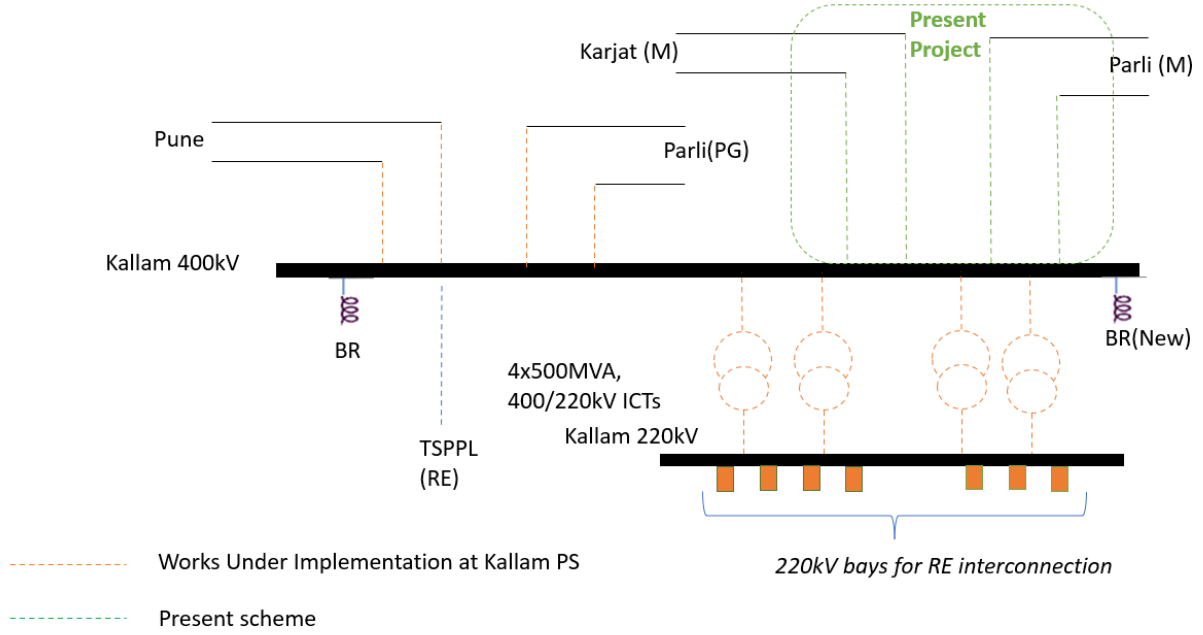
Present Project

Karjat (M)

Parli (M)

Pune

Parli(PG)

Kallam 400kV

BR

BR(New)

4x500MVA, 400/220kV ICTs

TSPPL (RE)

Kallam 220kV

220kV bays for RE interconnection

Works Under Implementation at Kallam PS

Present scheme